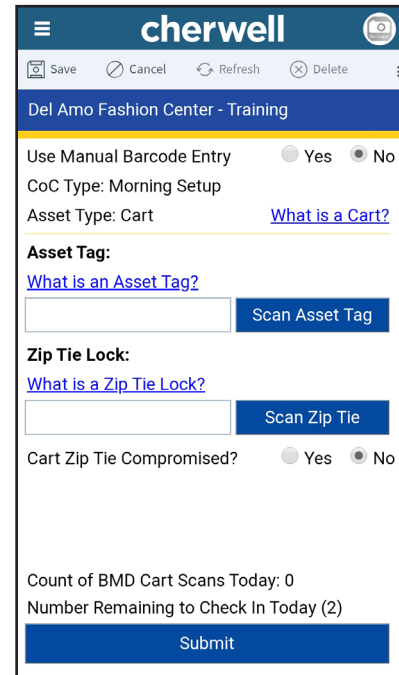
cherwell

Save Cancel Refresh Delete

Del Amo Fashion Center - Training

Use Manual Barcode Entry Yes No

CoC Type: Morning Setup

Asset Type: Cart What is a Cart?

Asset Tag:

What is an Asset Tag?

Scan Asset Tag

Zip Tie Lock:

What is a Zip Tie Lock?

Scan Zip Tie

Cart Zip Tie Compromised? Yes No

Count of BMD Cart Scans Today: 0

Number Remaining to Check In Today (2)

Submit